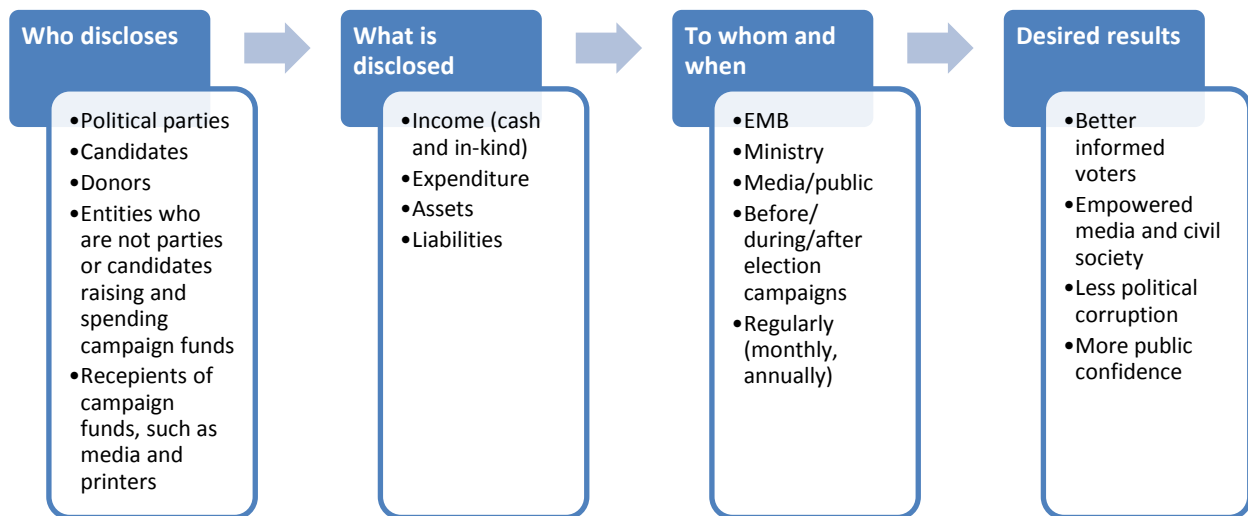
Who discloses

•Political parties
•Candidates
•Donors
•Entities who are not parties or candidates raising and spending campaign funds
•Recepients of campaign funds, such as media and printers

What is disclosed

•Income (cash and in-kind)
•Expenditure
•Assets
•Liabilities

To whom and when

•EMB
•Ministry
•Media/public
•Before/ during/after election campaigns
•Regularly (monthly, annually)

Desired results

•Better informed voters
•Empowered media and civil society
•Less political corruption
•More public confidence